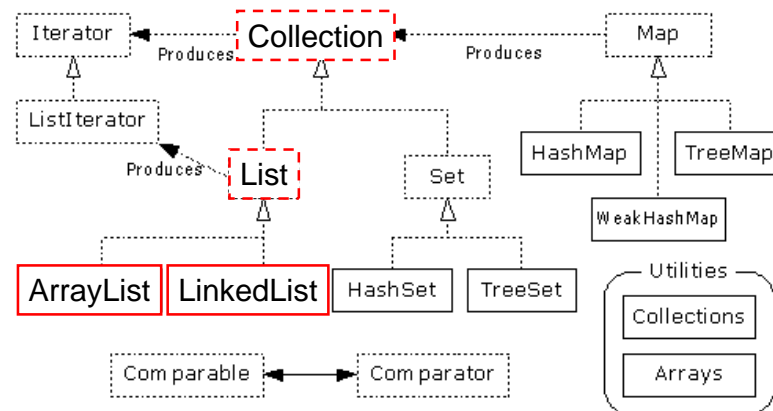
Iterator

Produces

Collection

Produces

Map

ListIterator

Produces

List

Set

HashMap

TreeMap

WeakHashMap

ArrayList

LinkedList

HashSet

TreeSet

Utilities

Collections

Arrays

Comparable

Comparator